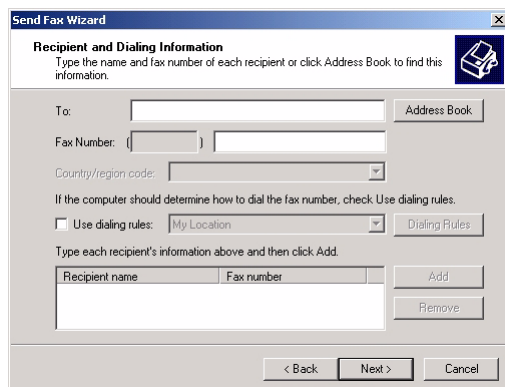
Send Fax Wizard

Recipient and Dialing Information
Type the name and fax number of each recipient or click Address Book to find this information.

To:
Address Book

Fax Number: ( )

Country/region code:

If the computer should determine how to dial the fax number, check Use dialing rules.

Use dialing rules: My Location
Dialing Rules

Type each recipient's information above and then click Add.

| Recipient name | Fax number |
|---|---|

Add
Remove

< Back
Next >
Cancel